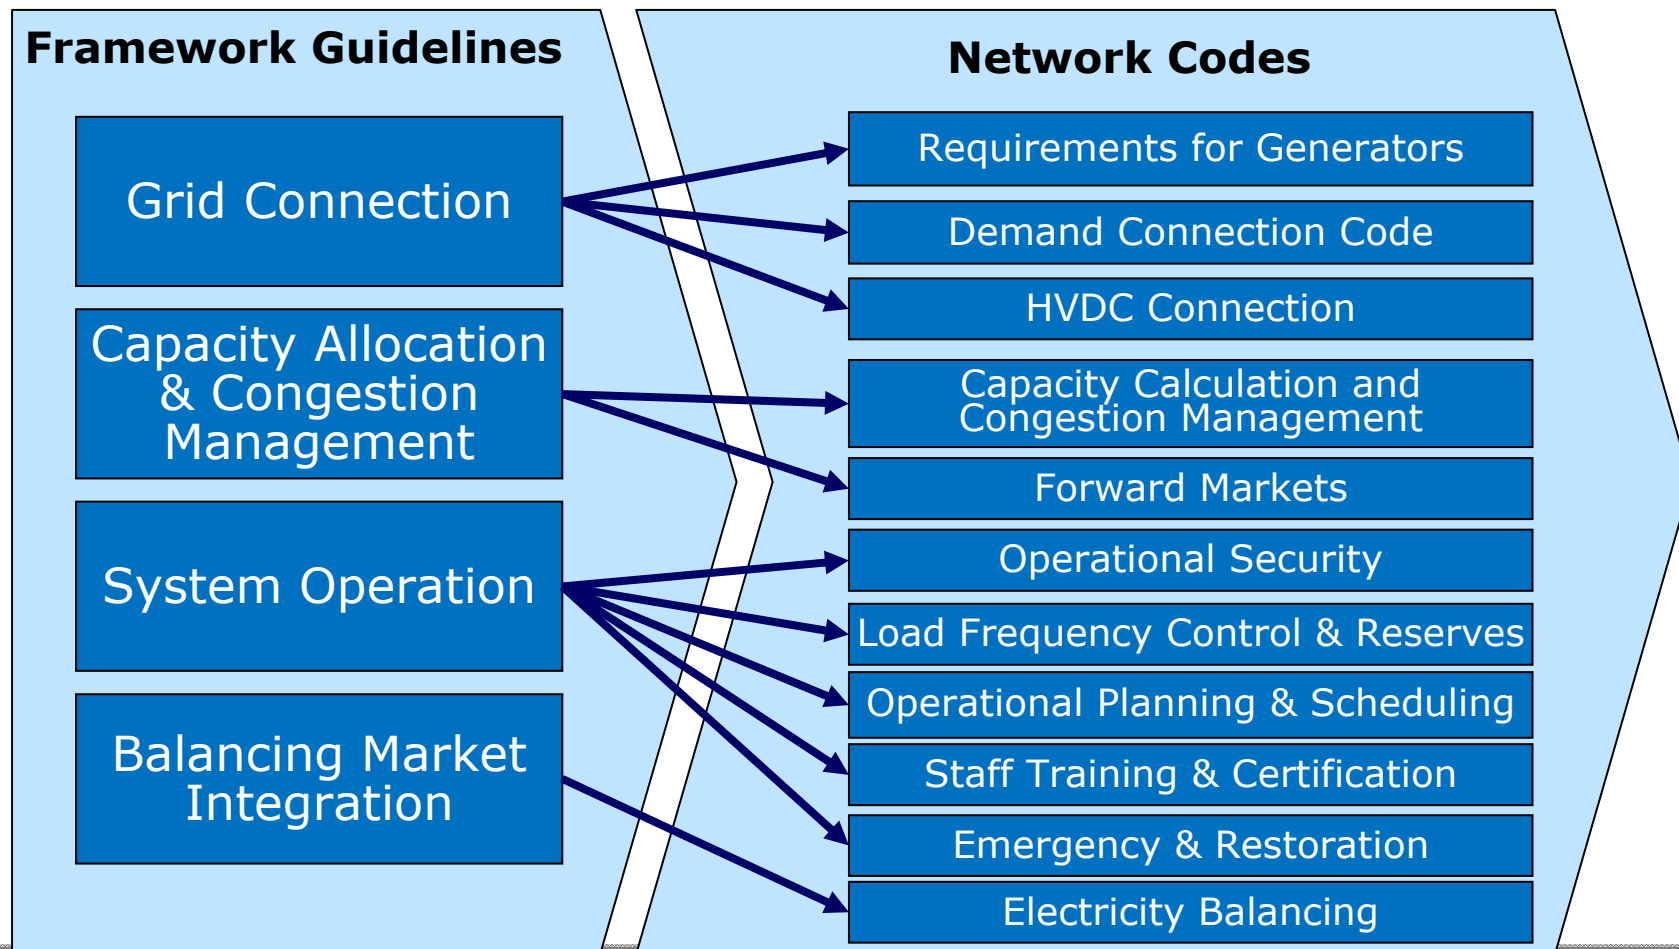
Framework Guidelines

Grid Connection

Capacity Allocation & Congestion Management

System Operation

Balancing Market Integration

Network Codes

Requirements for Generators

Demand Connection Code

HVDC Connection

Capacity Calculation and Congestion Management

Forward Markets

Operational Security

Load Frequency Control & Reserves

Operational Planning & Scheduling

Staff Training & Certification

Emergency & Restoration

Electricity Balancing